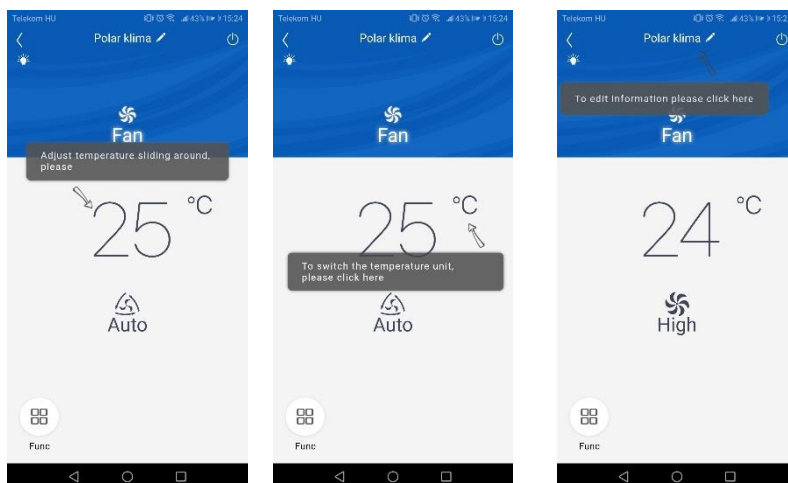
Telekom HU 43% 15:24
Polar klima
Fan
Adjust temperature sliding around, please
25 °C
Auto
Func

Telekom HU 43% 15:24
Polar klima
Fan
25 °C
To switch the temperature unit, please click here
Auto
Func

Telekom HU 43% 15:2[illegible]
Polar klima
To edit information please click here
Fan
24 °C
High
Func